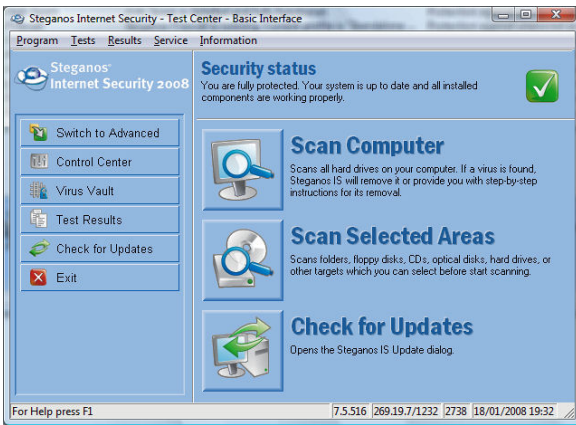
Steganos Internet Security - Test Center - Basic Interface

Program Tests Results Service Information

Steganos Internet Security 2008

Switch to Advanced
Control Center
Virus Vault
Test Results
Check for Updates
Exit

Security status
You are fully protected. Your system is up to date and all installed components are working properly.

Scan Computer
Scans all hard drives on your computer. If a virus is found, Steganos IS will remove it or provide you with step-by-step instructions for its removal.

Scan Selected Areas
Scans folders, floppy disks, CDs, optical disks, hard drives, or other targets which you can select before start scanning.

Check for Updates
Opens the Steganos IS Update dialog.

For Help press F1 | 7.5.516 | 269.19.7/1232 | 2738 | 18/01/2008 19:32